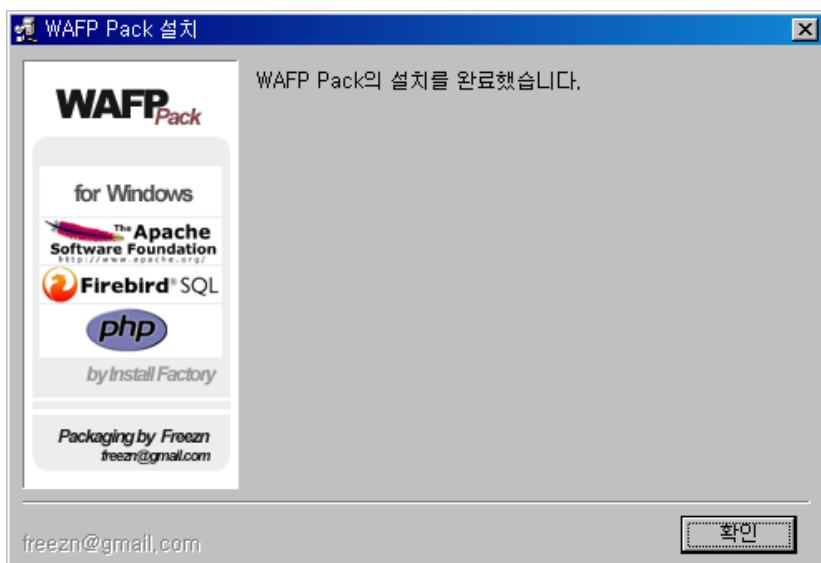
WAFP Pack 설치

WAFPPack

for Windows

The Apache Software Foundation
http://www.apache.org/

Firebird® SQL

php

by Install Factory

Packaging by Freezn
freezn@gmail.com

WAFP Pack의 설치를 완료했습니다.

freezn@gmail.com

확인